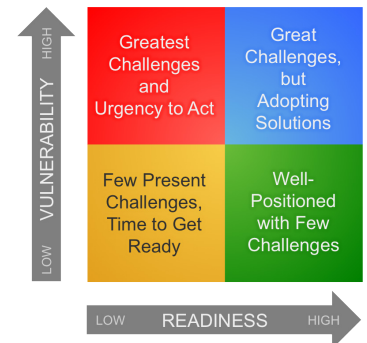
HIGH
VULNERABILITY
LOW

Greatest Challenges and Urgency to Act

Great Challenges, but Adopting Solutions

Few Present Challenges, Time to Get Ready

Well-Positioned with Few Challenges

LOW READINESS HIGH